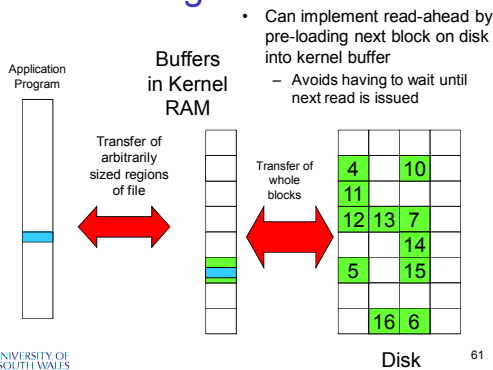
• Can implement read-ahead by pre-loading next block on disk into kernel buffer
– Avoids having to wait until next read is issued

Application Program

Buffers in Kernel RAM

Transfer of arbitrarily sized regions of file

Transfer of whole blocks

4 10
11
12 13 7
14
5 15
16 6

Disk

NIVERSITY OF
SOUTH WALES

61